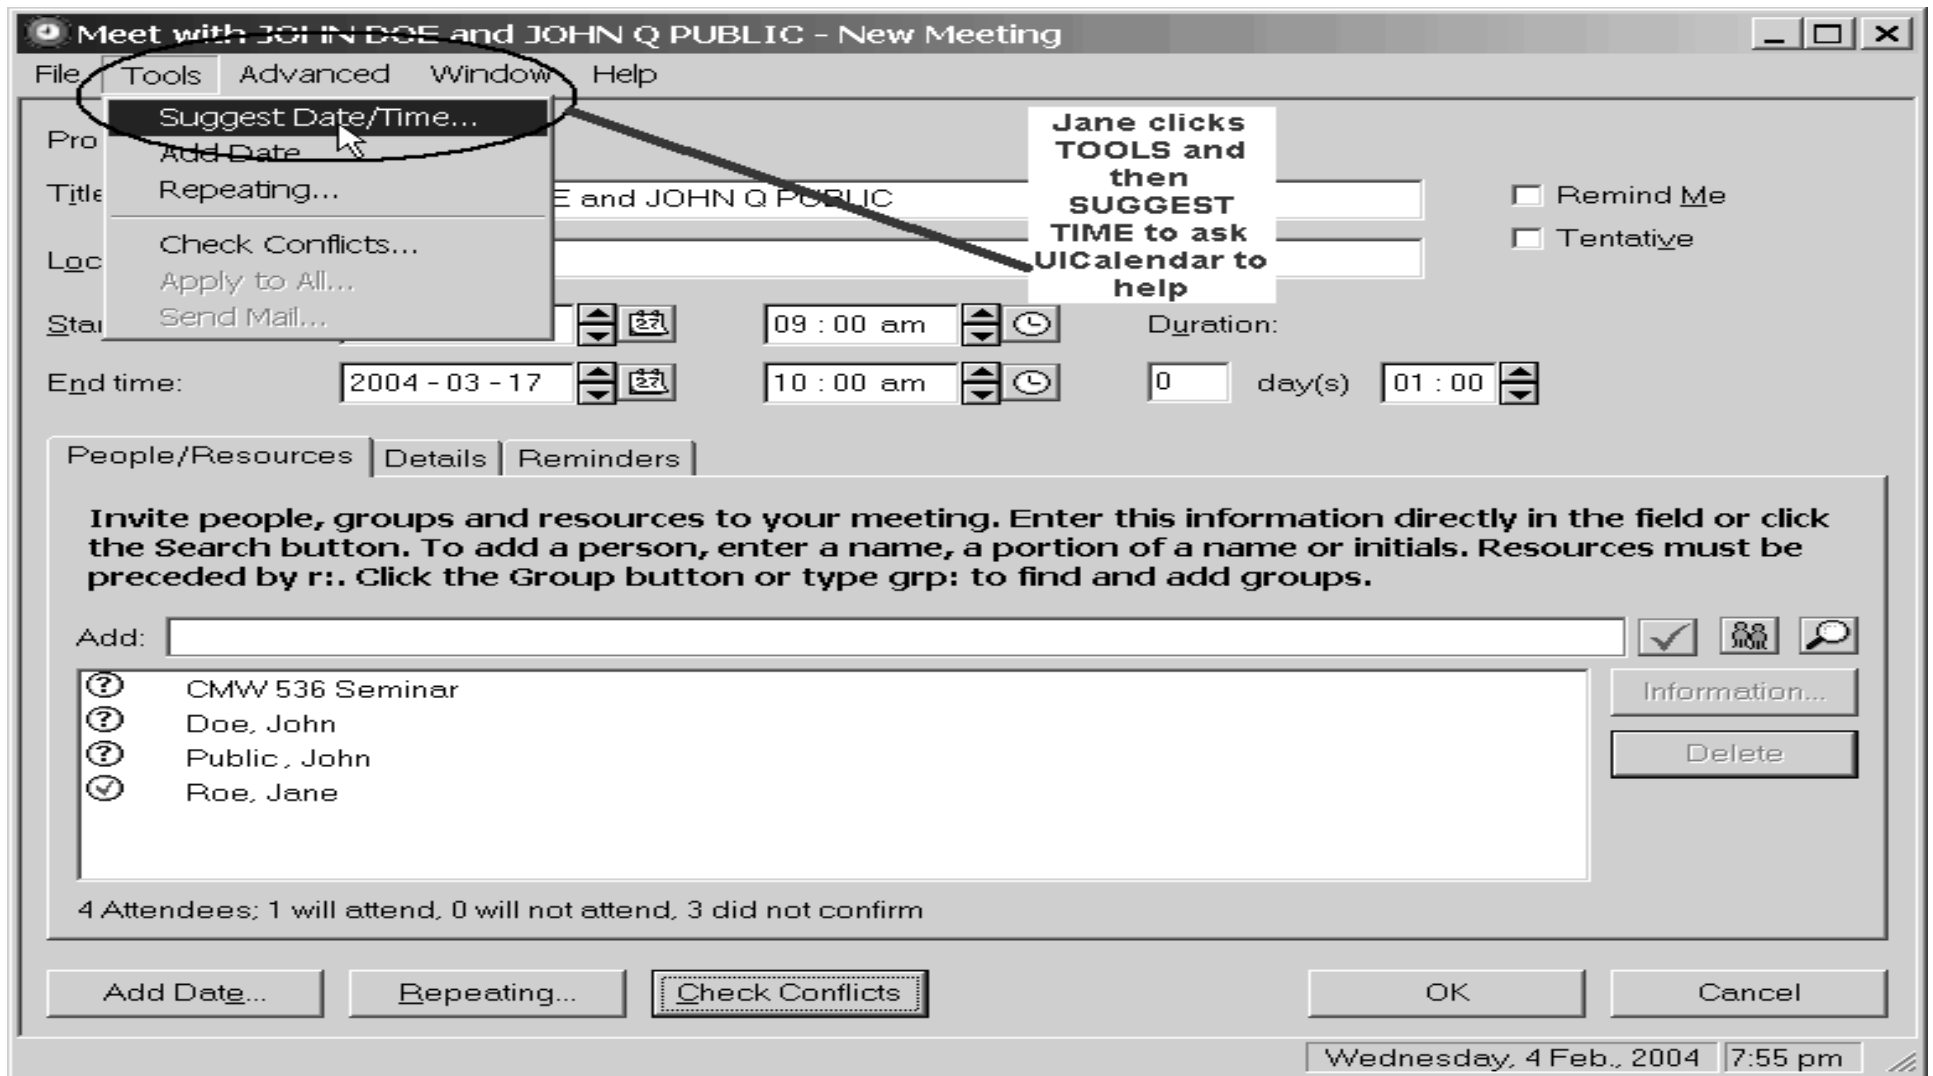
Meet with JOHN DOE and JOHN Q PUBLIC - New Meeting

File Tools Advanced Window Help

Suggest Date/Time...
Add Date
Repeating...
Check Conflicts...
Apply to All...
Send Mail...

Jane clicks TOOLS and then SUGGEST TIME to ask UICalendar to help

Pro

Title E and JOHN Q PUBLIC

Loc

Remind Me

Tentative

Star 09 : 00 am Duration:

End time: 2004 - 03 - 17 10 : 00 am 0 day(s) 01 : 00

People/Resources Details Reminders

Invite people, groups and resources to your meeting. Enter this information directly in the field or click the Search button. To add a person, enter a name, a portion of a name or initials. Resources must be preceded by r:. Click the Group button or type grp: to find and add groups.

Add:

CMW 536 Seminar
Doe, John
Public , John
Roe, Jane

Information...

Delete

4 Attendees; 1 will attend, 0 will not attend, 3 did not confirm

Add Date... Repeating... Check Conflicts OK Cancel

Wednesday, 4 Feb., 2004 7:55 pm